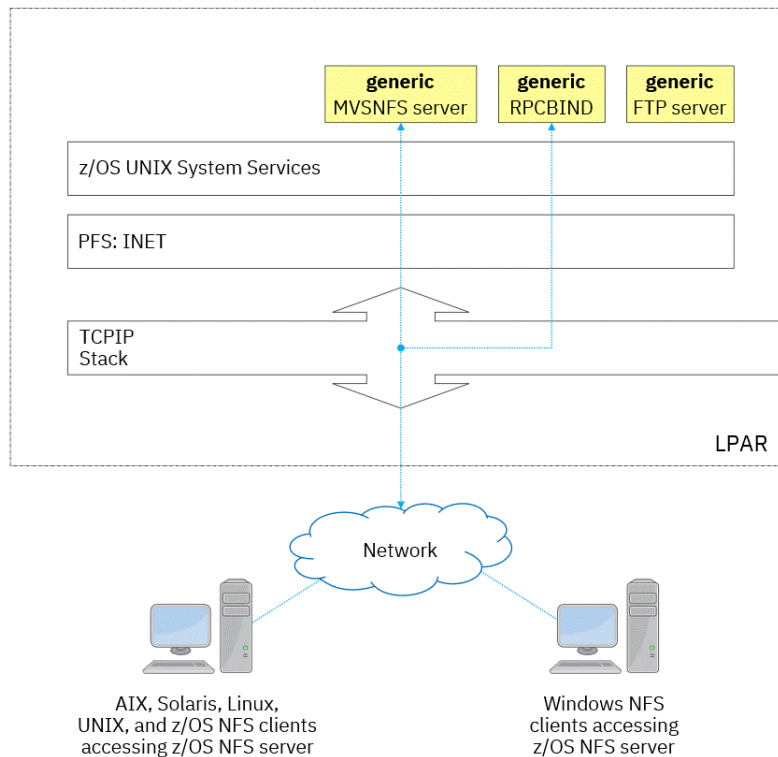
**generic**
MVSNFS server

**generic**
RPCBIND

**generic**
FTP server

z/OS UNIX System Services

PFS: INET

TCPIP
Stack

LPAR

Network

AIX, Solaris, Linux, UNIX, and z/OS NFS clients accessing z/OS NFS server

Windows NFS clients accessing z/OS NFS server